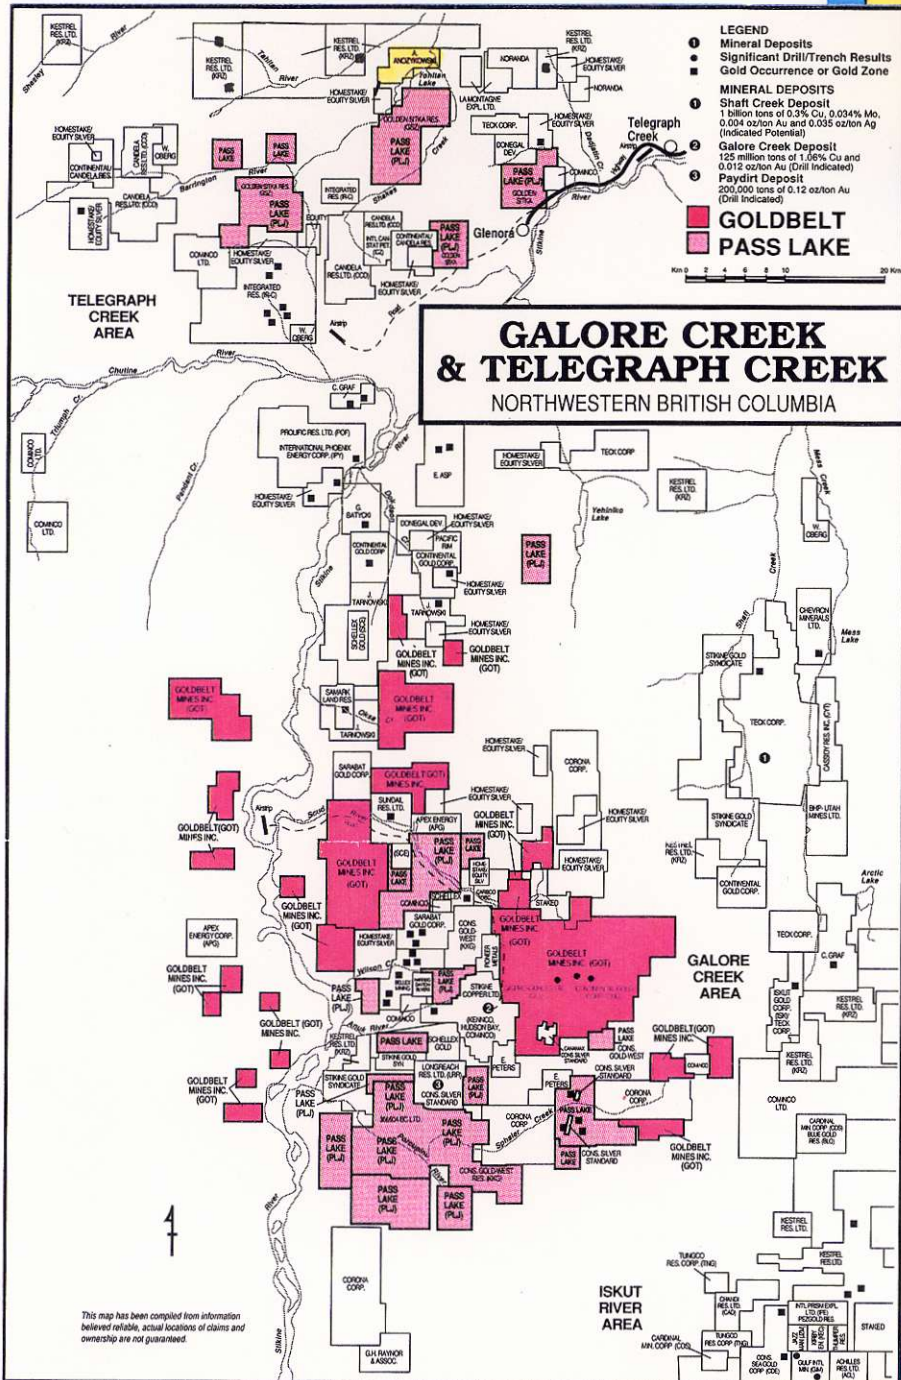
LEGEND
Mineral Deposits
Significant Drill/Trench Results
Gold Occurrence or Gold Zone

MINERAL DEPOSITS
1 Shaft Creek Deposit
1 billion tons of 0.3% Cu, 0.034% Mo, 0.004 oz/ton Au and 0.035 oz/ton Ag (Indicated Potential)
2 Galore Creek Deposit
125 million tons of 1.06% Cu and 0.012 oz/ton Au (Drill Indicated)
3 Paydirt Deposit
200,000 tons of 0.12 oz/ton Au (Drill Indicated)

GOLDBELT
PASS LAKE

Km 0 2 4 6 8 10 20 Km

GALORE CREEK & TELEGRAPH CREEK
NORTHWESTERN BRITISH COLUMBIA

TELEGRAPH CREEK AREA

GALORE CREEK AREA

ISKUT RIVER AREA

Telegraph Creek
Glenora
Tahltan River
Tahltan Lake
Barrington River
Shakes Creek
Stikine River
Chutine River
Yehiniko Lake
Mess Creek
Mess Lake
Shaft Creek
Arctic Lake
Scud River
Wilson Cr.
Anuk River
Sphaler Creek
Airstrip

KESTREL RES. LTD. (KRZ)
GOLDEN SITKA RES. (GSZ)
PASS LAKE (PLJ)
HOMESTAKE/ EQUITY SILVER
NORANDA
LAMONTAGNE EXPL. LTD.
TECK CORP.
DONEGAL DEV.
COMINCO
CONTINENTAL CANDELA RES.
CANDELA RES. LTD. (CCO)
W. OBERG
INTEGRATED RES. (RIC)
INT'L CANSTAT PET.
PROLIFIC RES. LTD. (POF)
INTERNATIONAL PHOENIX ENERGY CORP. (IPY)
C. GRAF
E. ASP
G. BATYCKI
CONTINENTAL GOLD CORP.
PACIFIC RIM
TARNOWSKI
SCHELLEX GOLD (SCE)
GOLDBELT MINES INC. (GOT)
SAMAK LAND RES.
SARABAT GOLD CORP.
SUNDAL RES. LTD.
APEX ENERGY (APG)
CHEVRON MINERALS LTD.
STIKINE GOLD SYNDICATE
CASSIDY RES. INC. (CYT)
BHP-UTAH MINES LTD.
CONS. GOLD WEST (KKC)
PIONEER METALS
STIKINE COPPER LTD.
KENNCO, HUDSON BAY, COMINCO
CONS. SILVER STANDARD
E. PETERS
LONGREACH RES. LTD. (LRR)
CORONA CORP.
ISKUT GOLD CORP. (ISK)/ TECK CORP.
CARDINAL MIN. CORP. (CDS)
BLUE GOLD RES. (BLG)
TUNGCO RES. CORP. (TNG)
INT'L PRISM EXPL. LTD. (PE)
PEZGOLD RES.
STAKED
GULF INT'L MIN (GIM)
ACHILLES RES. LTD. (ACL)
CONS. SEAGOLD CORP. (CDE)
G.H. RAYNOR & ASSOC.
ANCZYKOWSKI

This map has been compiled from information believed reliable, actual locations of claims and ownership are not guaranteed.